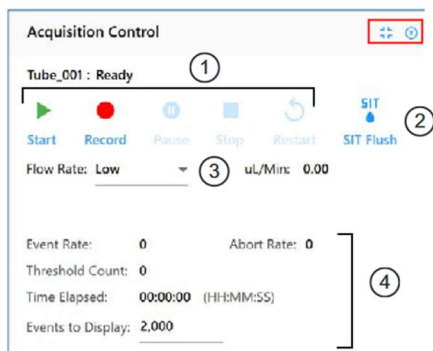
Acquisition Control

Tube_001 : Ready

①

Start Record Pause Stop Restart

SIT
SIT Flush

②

Flow Rate: Low ③ uL/Min: 0.00

Event Rate: 0 Abort Rate: 0

Threshold Count: 0

Time Elapsed: 00:00:00 (HH:MM:SS)

Events to Display: 2,000

④